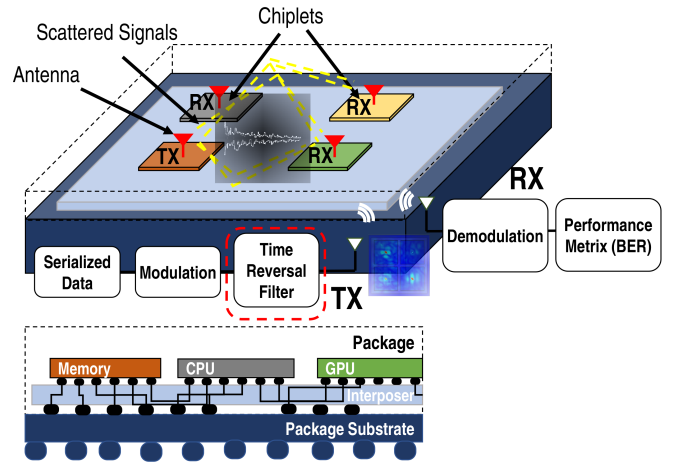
Scattered Signals

Chiplets

Antenna

RX

RX

TX

RX

RX

Serialized Data

Modulation

Time Reversal Filter

TX

Demodulation

Performance Metrix (BER)

Package

Memory

CPU

GPU

Interposer

Package Substrate